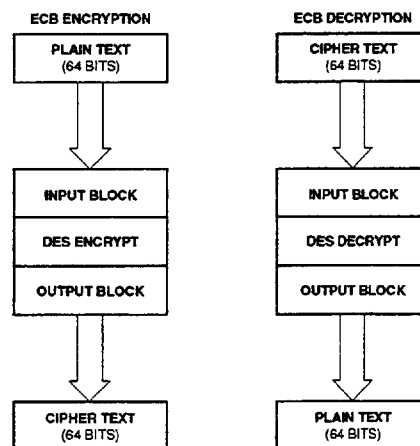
ECB ENCRYPTION

PLAIN TEXT (64 BITS)

INPUT BLOCK

DES ENCRYPT

OUTPUT BLOCK

CIPHER TEXT (64 BITS)

ECB DECRYPTION

CIPHER TEXT (64 BITS)

INPUT BLOCK

DES DECRYPT

OUTPUT BLOCK

PLAIN TEXT (64 BITS)